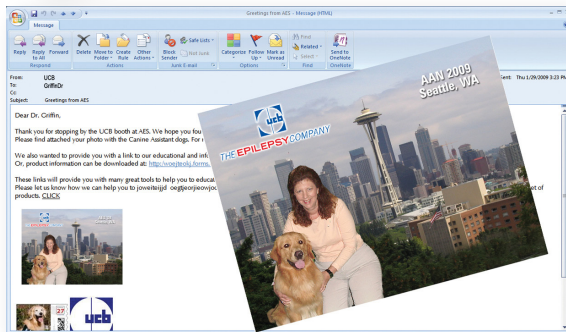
Greetings from AES - Message (HTML)

Message

Reply | Reply to All | Forward | Delete | Move to Folder | Create Rule | Other Actions | Block Sender | Safe Lists | Not Junk | Categorize | Follow Up | Mark as Unread | Find | Related | Select | Send to OneNote

Respond | Actions | Junk E-mail | Options | Find | OneNote

From: UCB
To: GriffeDr
Cc:
Subject: Greetings from AES

Sent: Thu 1/29/2009 3:23 PM

Dear Dr. Griffin,

Thank you for stopping by the UCB booth at AES. We hope you fou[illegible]
Please find attached your photo with the Canine Assistant dogs. For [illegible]

We also wanted to provide you with a link to our educational and inf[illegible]
Or, product information can be downloaded at: http://woejteokj.forms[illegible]

These links will provide you with many great tools to help you to educ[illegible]
Please let us know how we can help you to jowejtiejid oegtjeorjeowjou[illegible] of products. CLICK

AAN 2009
Seattle, WA

ucb
THE EPILEPSY COMPANY

27

ucb